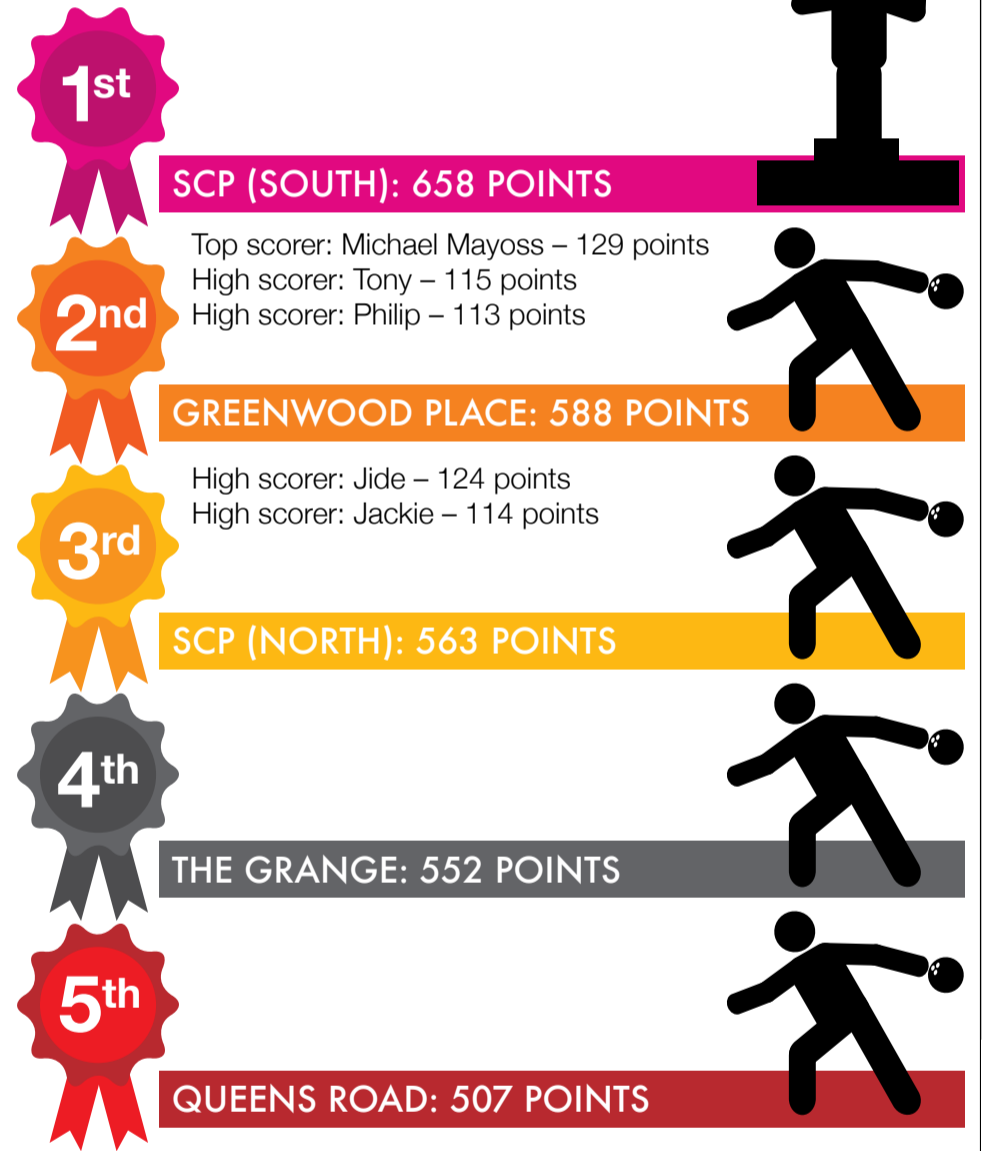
1st

SCP (SOUTH): 658 POINTS

Top scorer: Michael Mayoss – 129 points
High scorer: Tony – 115 points
High scorer: Philip – 113 points

2nd

GREENWOOD PLACE: 588 POINTS

High scorer: Jide – 124 points
High scorer: Jackie – 114 points

3rd

SCP (NORTH): 563 POINTS

4th

THE GRANGE: 552 POINTS

5th

QUEENS ROAD: 507 POINTS